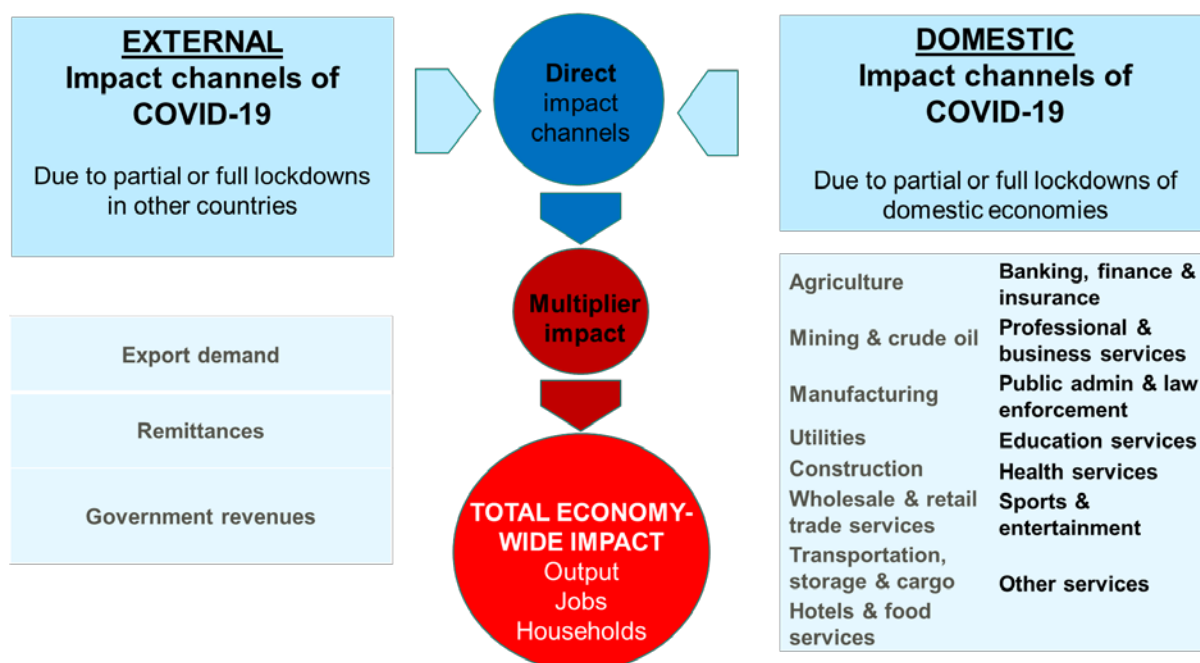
EXTERNAL
Impact channels of COVID-19

Due to partial or full lockdowns in other countries

Export demand

Remittances

Government revenues

Direct impact channels

Multiplier impact

TOTAL ECONOMY-WIDE IMPACT
Output
Jobs
Households

DOMESTIC
Impact channels of COVID-19

Due to partial or full lockdowns of domestic economies

| | |
|---|---|
| Agriculture | Banking, finance & insurance |
| Mining & crude oil | Professional & business services |
| Manufacturing | Public admin & law enforcement |
| Utilities | Education services |
| Construction | Health services |
| Wholesale & retail trade services | Sports & entertainment |
| Transportation, storage & cargo | Other services |
| Hotels & food services | |